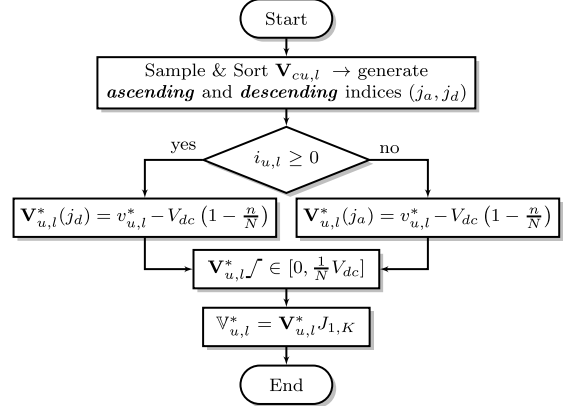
Start

Sample & Sort $\mathbf{V}_{cu,l}$ $\rightarrow$ generate ***ascending*** and ***descending*** indices $(j_a, j_d)$

$i_{u,l} \geq 0$

yes

no

$\mathbf{V}^*_{u,l}(j_d) = v^*_{u,l} - V_{dc}\left(1 - \frac{n}{N}\right)$

$\mathbf{V}^*_{u,l}(j_a) = v^*_{u,l} - V_{dc}\left(1 - \frac{n}{N}\right)$

$\mathbf{V}^*_{u,l}\lrcorner \in [0, \frac{1}{N}V_{dc}]$

$\mathbb{V}^*_{u,l} = \mathbf{V}^*_{u,l}J_{1,K}$

End